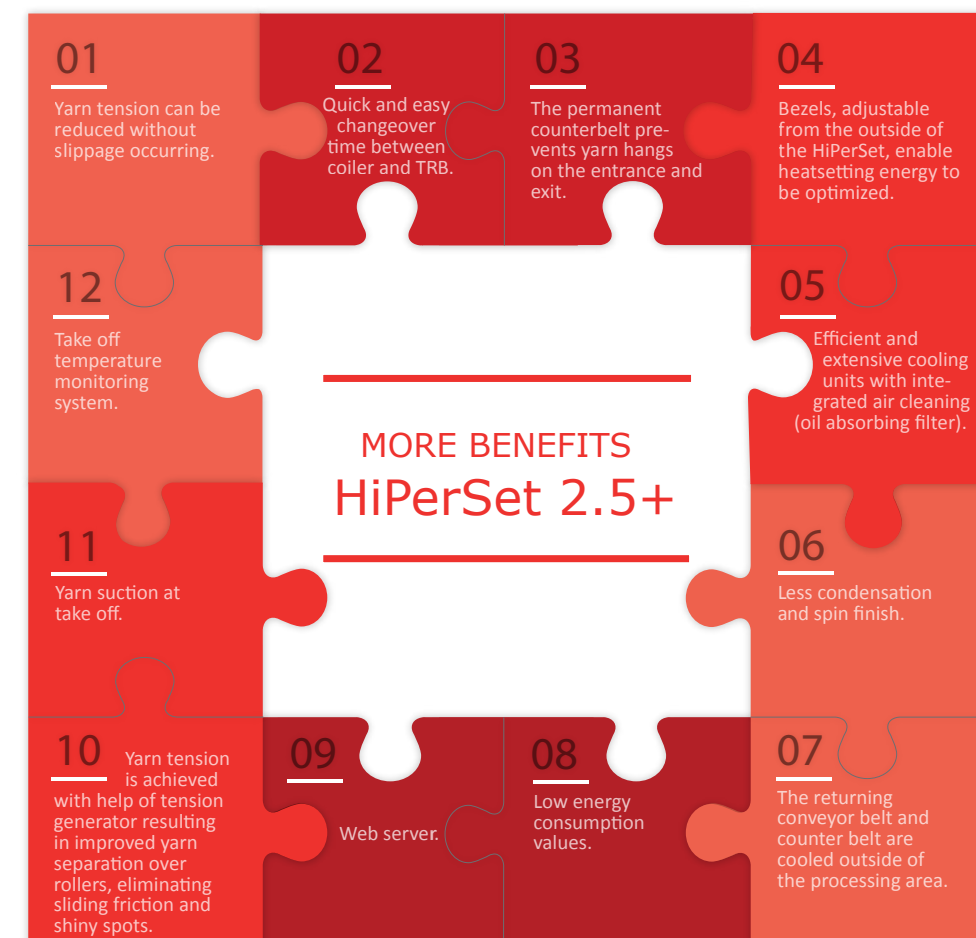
01
Yarn tension can be reduced without slippage occurring.

02
Quick and easy changeover time between coiler and TRB.

03
The permanent counterbelt prevents yarn hangs on the entrance and exit.

04
Bezels, adjustable from the outside of the HiPerSet, enable heatsetting energy to be optimized.

12
Take off temperature monitoring system.

MORE BENEFITS
HiPerSet 2.5+

05
Efficient and extensive cooling units with integrated air cleaning (oil absorbing filter).

11
Yarn suction at take off.

06
Less condensation and spin finish.

10
Yarn tension is achieved with help of tension generator resulting in improved yarn separation over rollers, eliminating sliding friction and shiny spots.

09
Web server.

08
Low energy consumption values.

07
The returning conveyor belt and counter belt are cooled outside of the processing area.